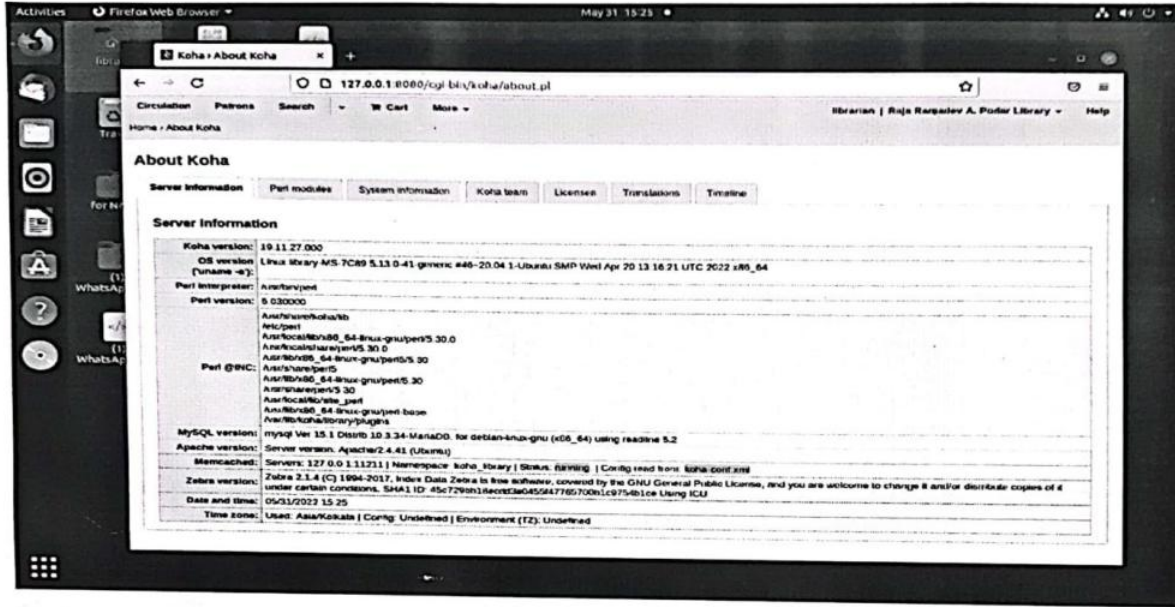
Activities Firefox Web Browser May 31 15:25

Koha › About Koha

127.0.0.1:8080/cgi-bin/koha/about.pl

Circulation Patrons Search Cart More

librarian | Raja Rampalev A. Podar Library Help

Home › About Koha

About Koha

Server information | Perl modules | System information | Koha team | Licenses | Translations | Timeline

Server information

| | |
|---|---|
| Koha version: | 19.11.27.000 |
| OS version ('uname -a'): | Linux library-MS-7C89 5.13.0-41-generic #46~20.04.1-Ubuntu SMP Wed Apr 20 13:16:21 UTC 2022 x86_64 |
| Perl interpreter: | /usr/bin/perl |
| Perl version: | 5.030000 |
| Perl @INC: | /usr/share/koha/lib /etc/perl /usr/local/lib/x86_64-linux-gnu/perl/5.30.0 /usr/local/share/perl/5.30.0 /usr/lib/x86_64-linux-gnu/perl5/5.30 /usr/share/perl5 /usr/lib/x86_64-linux-gnu/perl/5.30 /usr/share/perl/5.30 /usr/local/lib/site_perl /usr/lib/x86_64-linux-gnu/perl-base /var/lib/koha/library/plugins |
| MySQL version: | mysql Ver 15.1 Distrib 10.3.34-MariaDB, for debian-linux-gnu (x86_64) using readline 5.2 |
| Apache version: | Server version: Apache/2.4.41 (Ubuntu) |
| Memcached: | Servers: 127.0.0.1:11211 \| Namespace: koha_library \| Status: running. \| Config read from: koha-conf.xml |
| Zebra version: | Zebra 2.1.4 (C) 1994-2017, Index Data Zebra is free software, covered by the GNU General Public License, and you are welcome to change it and/or distribute copies of it under certain conditions. SHA1 ID: 45c729eb1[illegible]5bf47765700b1c9754b1ce Using ICU |
| Date and time: | 05/31/2022 15:25 |
| Time zone: | Used: Asia/Kolkata \| Config: Undefined \| Environment (TZ): Undefined |